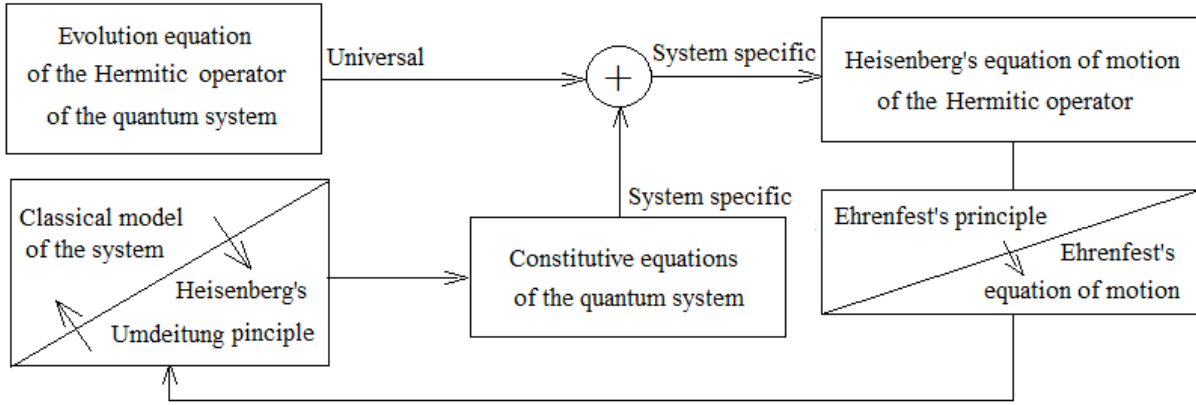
Evolution equation of the Hermitic operator of the quantum system

Universal

+

System specific

Heisenberg's equation of motion of the Hermitic operator

System specific

Classical model of the system

Heisenberg's Umdeitung pinciple

Constitutive equations of the quantum system

Ehrenfest's principle

Ehrenfest's equation of motion